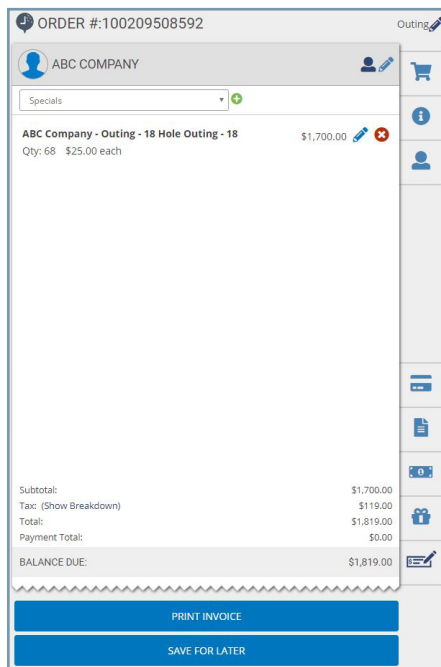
ORDER #:100209508592

Outing

ABC COMPANY

Specials

ABC Company - Outing - 18 Hole Outing - 18
Qty: 68 $25.00 each

$1,700.00

Subtotal: $1,700.00
Tax: (Show Breakdown) $119.00
Total: $1,819.00
Payment Total: $0.00

BALANCE DUE: $1,819.00

PRINT INVOICE

SAVE FOR LATER